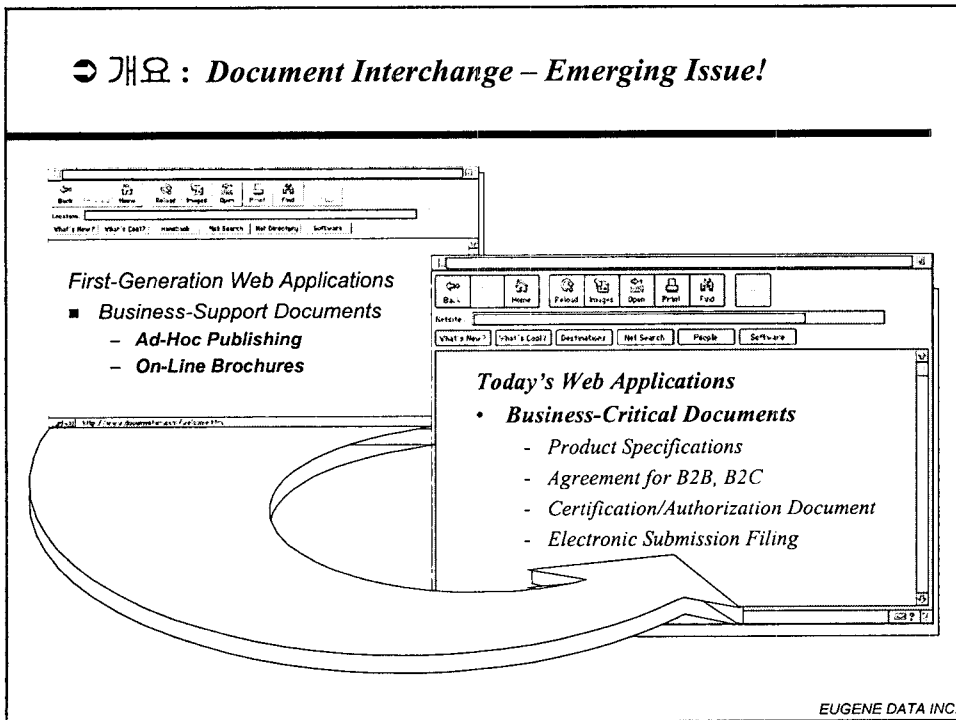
➲ 개요 : *Document Interchange – Emerging Issue!*

Back Forward Home Reload Images Open Print Find

Location:

What's New? What's Cool? Handbook Net Search Net Directory Software

*First-Generation Web Applications*

- *Business-Support Documents*
  - ***Ad-Hoc Publishing***
  - ***On-Line Brochures***

http://www.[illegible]

Back Home Reload Images Open Print Find

Netsite:

What's New? What's Cool? Destinations Net Search People Software

***Today's Web Applications***

- ***Business-Critical Documents***
  - *Product Specifications*
  - *Agreement for B2B, B2C*
  - *Certification/Authorization Document*
  - *Electronic Submission Filing*

EUGENE DATA INC.